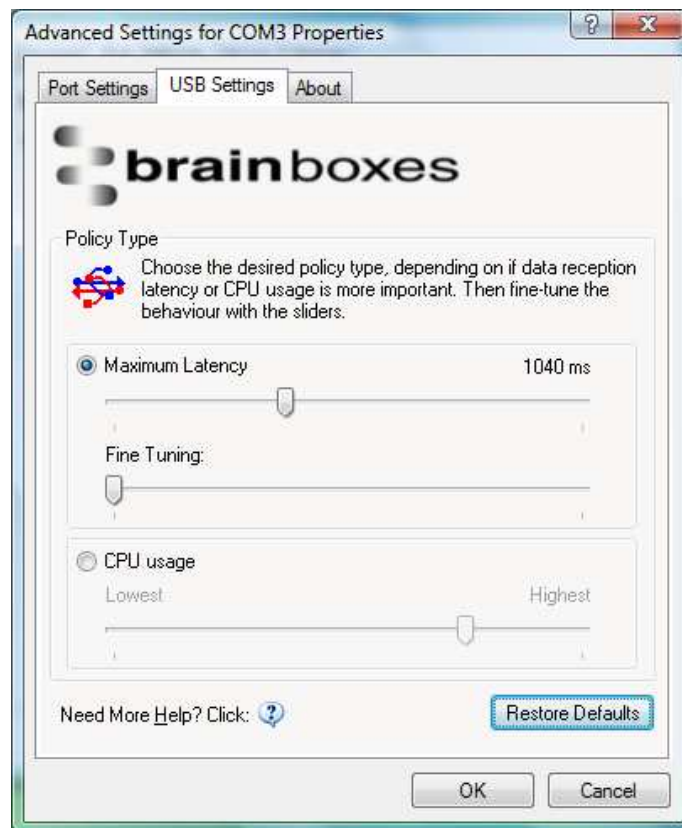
Advanced Settings for COM3 Properties

Port Settings | USB Settings | About

brainboxes

Policy Type

Choose the desired policy type, depending on if data reception latency or CPU usage is more important. Then fine-tune the behaviour with the sliders.

Maximum Latency 1040 ms

Fine Tuning:

CPU usage

Lowest Highest

Need More Help? Click:

Restore Defaults

OK Cancel